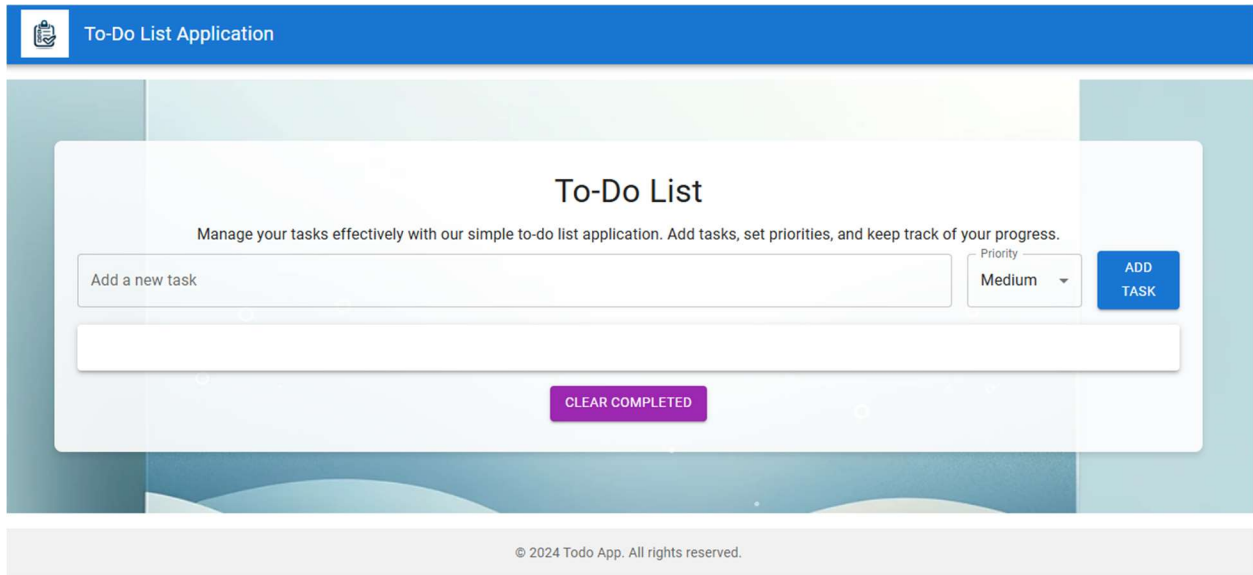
To-Do List Application

To-Do List

Manage your tasks effectively with our simple to-do list application. Add tasks, set priorities, and keep track of your progress.

Add a new task

Priority

Medium

ADD TASK

CLEAR COMPLETED

© 2024 Todo App. All rights reserved.